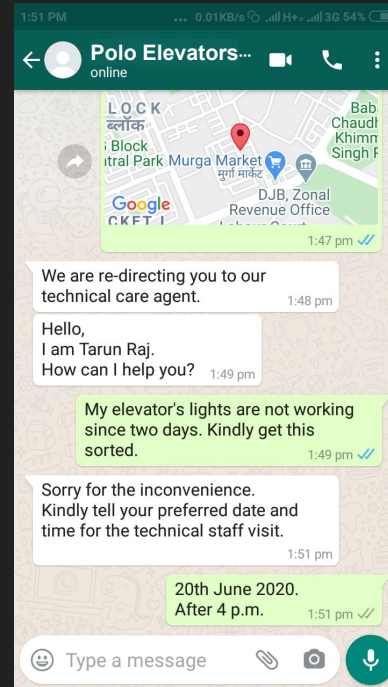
1:51 PM ... 0.01KB/s H+ 3G 54%

Polo Elevators...
online

LOCK
ब्लॉक
Block
ntral Park Murga Market
मुर्गा मार्केट
Bab
Chaudh
Khimm
Singh P
DJB, Zonal
Revenue Office
Google
CKET I
1:47 pm

We are re-directing you to our technical care agent. 1:48 pm

Hello,
I am Tarun Raj.
How can I help you? 1:49 pm

My elevator's lights are not working since two days. Kindly get this sorted. 1:49 pm

Sorry for the inconvenience.
Kindly tell your preferred date and time for the technical staff visit. 1:51 pm

20th June 2020.
After 4 p.m. 1:51 pm

Type a message